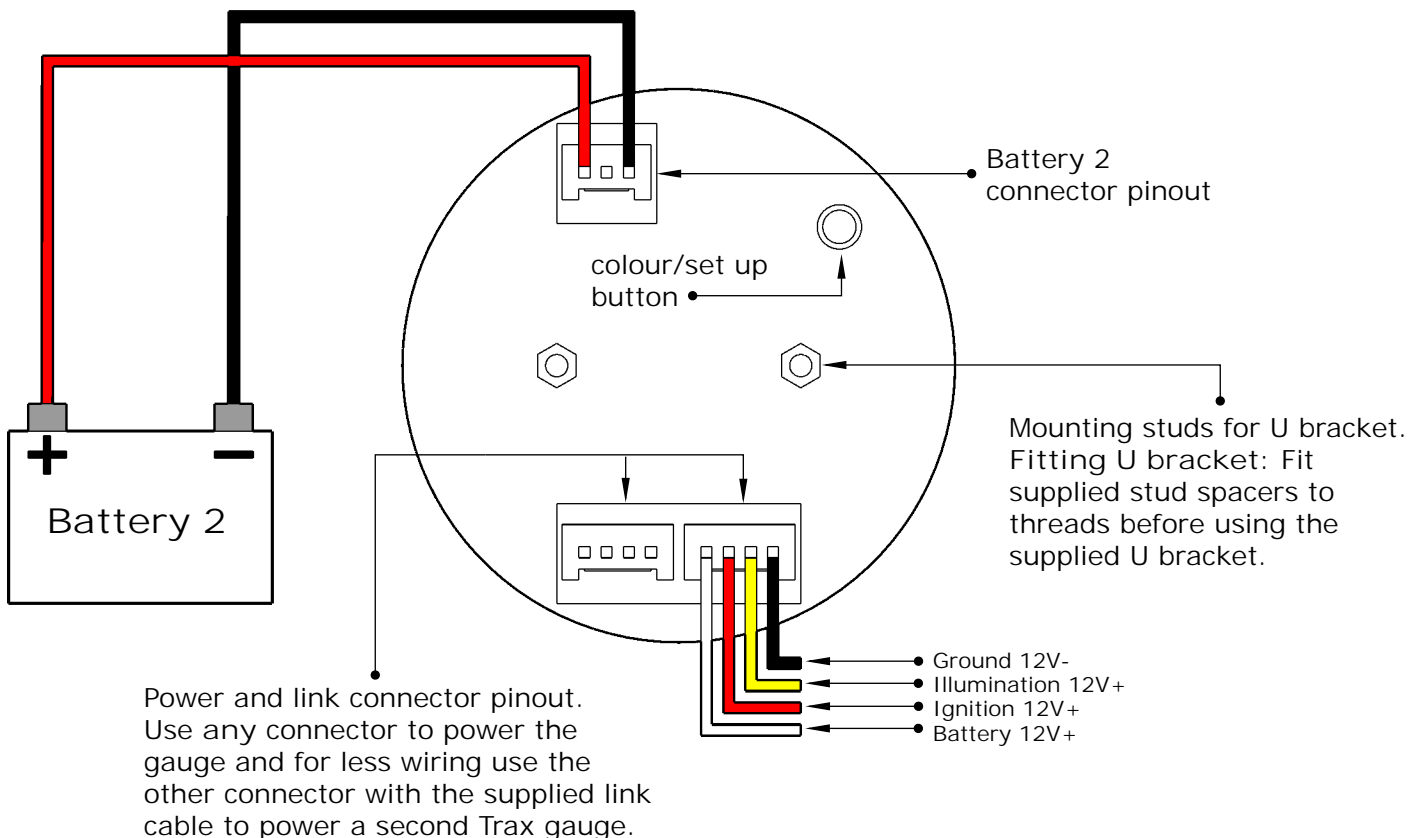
Battery 2 connector pinout

colour/set up button

Mounting studs for U bracket. Fitting U bracket: Fit supplied stud spacers to threads before using the supplied U bracket.

+

−

Battery 2

Ground 12V-
Illumination 12V+
Ignition 12V+
Battery 12V+

Power and link connector pinout. Use any connector to power the gauge and for less wiring use the other connector with the supplied link cable to power a second Trax gauge.